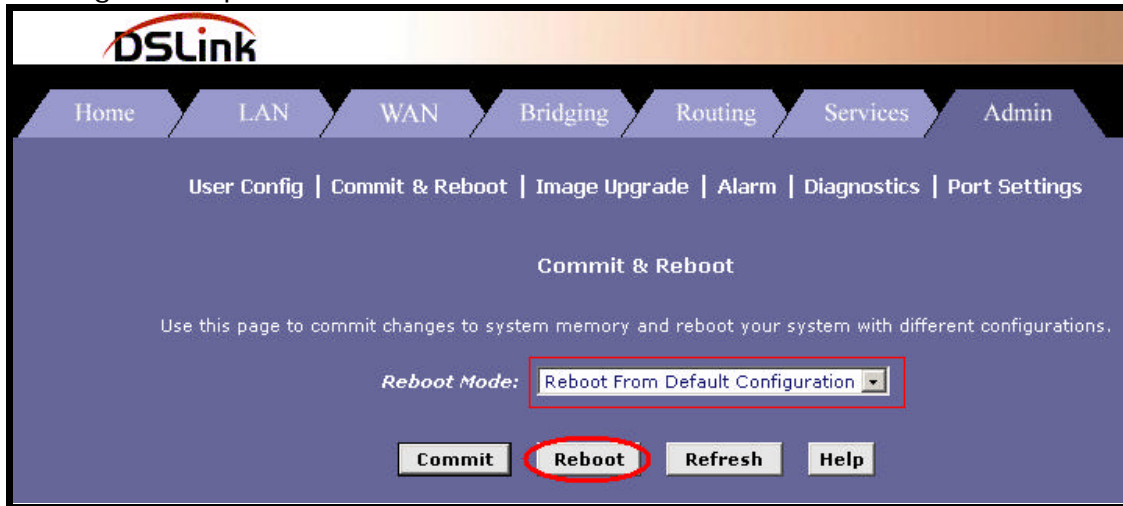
DSLink

Home | LAN | WAN | Bridging | Routing | Services | Admin

User Config | Commit & Reboot | Image Upgrade | Alarm | Diagnostics | Port Settings

Commit & Reboot

Use this page to commit changes to system memory and reboot your system with different configurations.

Reboot Mode: Reboot From Default Configuration

Commit | Reboot | Refresh | Help